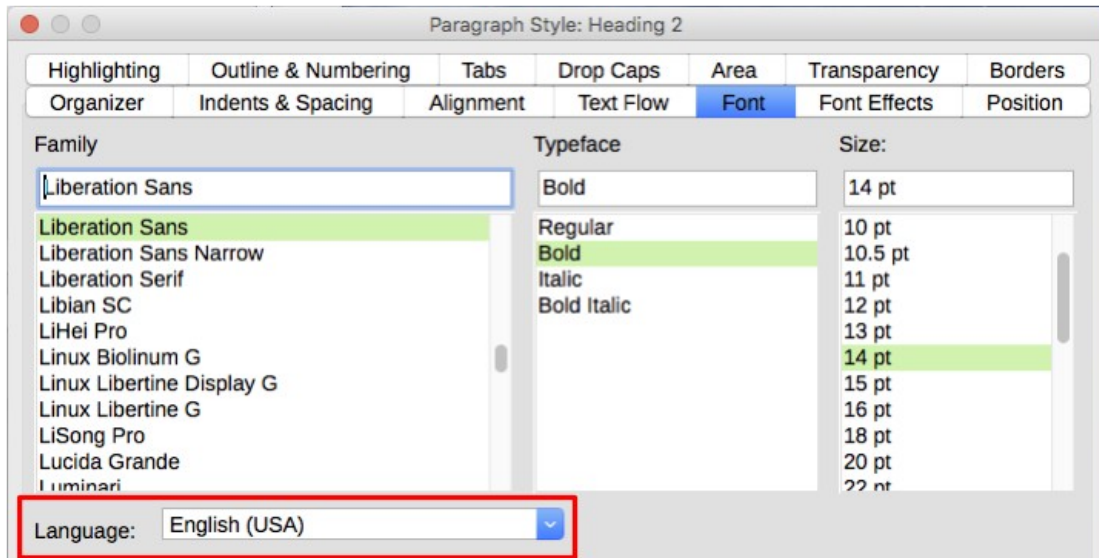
Paragraph Style: Heading 2

Highlighting | Outline & Numbering | Tabs | Drop Caps | Area | Transparency | Borders
Organizer | Indents & Spacing | Alignment | Text Flow | Font | Font Effects | Position

Family

Liberation Sans

Liberation Sans
Liberation Sans Narrow
Liberation Serif
Libian SC
LiHei Pro
Linux Biolinum G
Linux Libertine Display G
Linux Libertine G
LiSong Pro
Lucida Grande
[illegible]

Typeface

Bold

Regular
Bold
Italic
Bold Italic

Size:

14 pt

10 pt
10.5 pt
11 pt
12 pt
13 pt
14 pt
15 pt
16 pt
18 pt
20 pt
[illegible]

Language: English (USA)